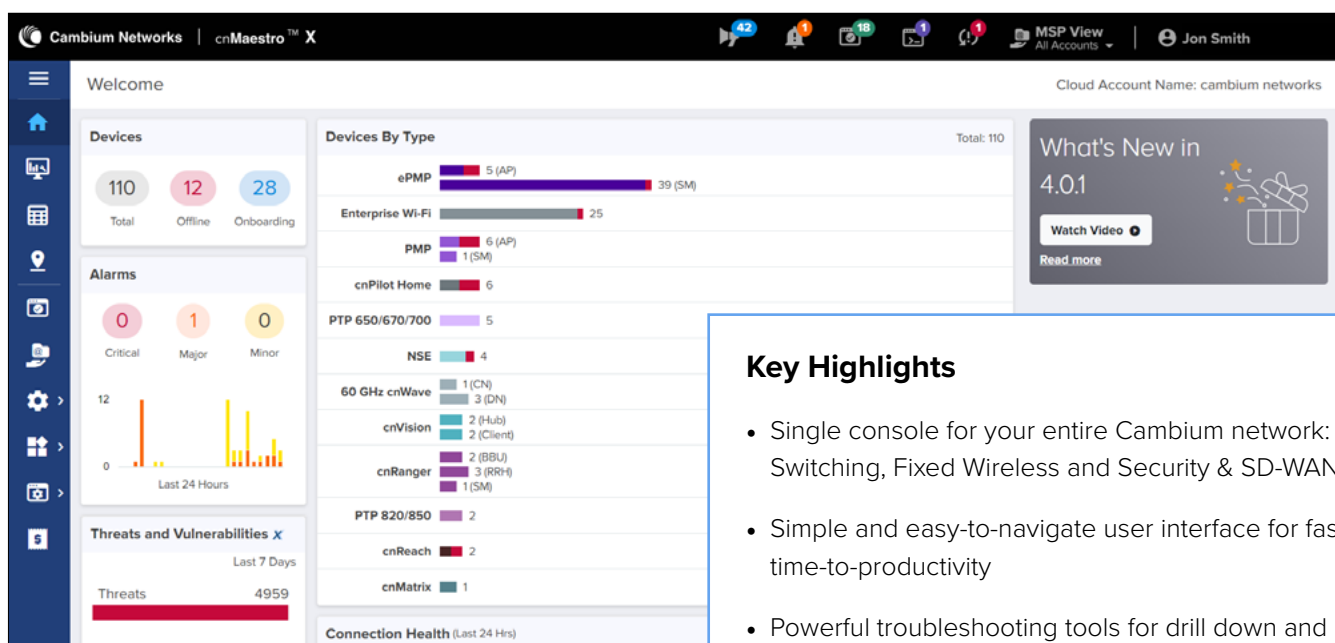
Cambium Networks | cnMaestro™ X

42 1 18 1 1 MSP View All Accounts Jon Smith

Welcome

Cloud Account Name: cambium networks

Devices

110 Total
12 Offline
28 Onboarding

Alarms

0 Critical
1 Major
0 Minor

12
0
Last 24 Hours

Threats and Vulnerabilities X

Last 7 Days

Threats 4959

Devices By Type

Total: 110

ePMP 5 (AP) 39 (SM)
Enterprise Wi-Fi 25
PMP 6 (AP) 1 (SM)
cnPilot Home 6
PTP 650/670/700 5
NSE 4
60 GHz cnWave 1 (CN) 3 (DN)
cnVision 2 (Hub) 2 (Client)
cnRanger 2 (BBU) 3 (RRH) 1 (SM)
PTP 820/850 2
cnReach 2
cnMatrix 1

Connection Health (Last 24 Hrs)

What's New in 4.0.1

Watch Video

Read more

Key Highlights

• Single console for your entire Cambium network: Switching, Fixed Wireless and Security & SD-WAN

• Simple and easy-to-navigate user interface for fas time-to-productivity

• Powerful troubleshooting tools for drill down and